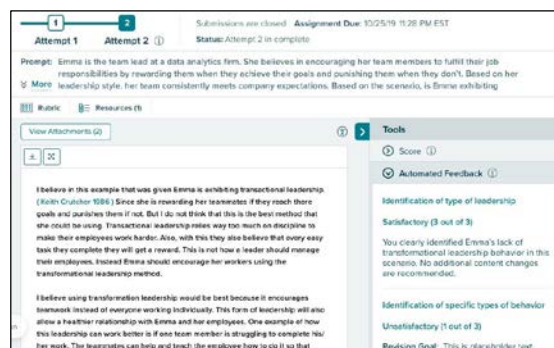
1 Attempt 1
2 Attempt 2 ⓘ

Submissions are closed Assignment Due: 10/25/19 11:28 PM EST
Status: Attempt 2 in complete

Prompt: Emma is the team lead at a data analytics firm. She believes in encouraging her team members to fulfill their job responsibilities by rewarding them when they achieve their goals and punishing them when they don't. Based on her leadership style, her team consistently meets company expectations. Based on the scenario, is Emma exhibiting

More

Rubric Resources (1)

View Attachments (2)

I believe in this example that was given Emma is exhibiting transactional leadership. (Keith Crutcher 1986) Since she is rewarding her teammates if they reach there goals and punishes them if not. But I do not think that this is the best method that she could be using. Transactional leadership relies way too much on discipline to make their employees work harder. Also, with this they also believe that every easy task they complete they will get a reward. This is not how a leader should manage their employees. Instead Emma should encourage her workers using the transformational leadership method.

I believe using transformation leadership would be best because it encourages teamwork instead of everyone working individually. This form of leadership will also allow a healthier relationship with Emma and her employees. One example of how this leadership can work better is if one team member is struggling to complete his/ her work. The teammates can help and teach the employee how to do it so that

Tools
Score ⓘ
Automated Feedback ⓘ

Identification of type of leadership
Satisfactory (3 out of 3)
You clearly identified Emma's lack of transformational leadership behavior in this scenario. No additional content changes are recommended.

Identification of specific types of behavior
Unsatisfactory (1 out of 3)
Revising Goal: This is placeholder text